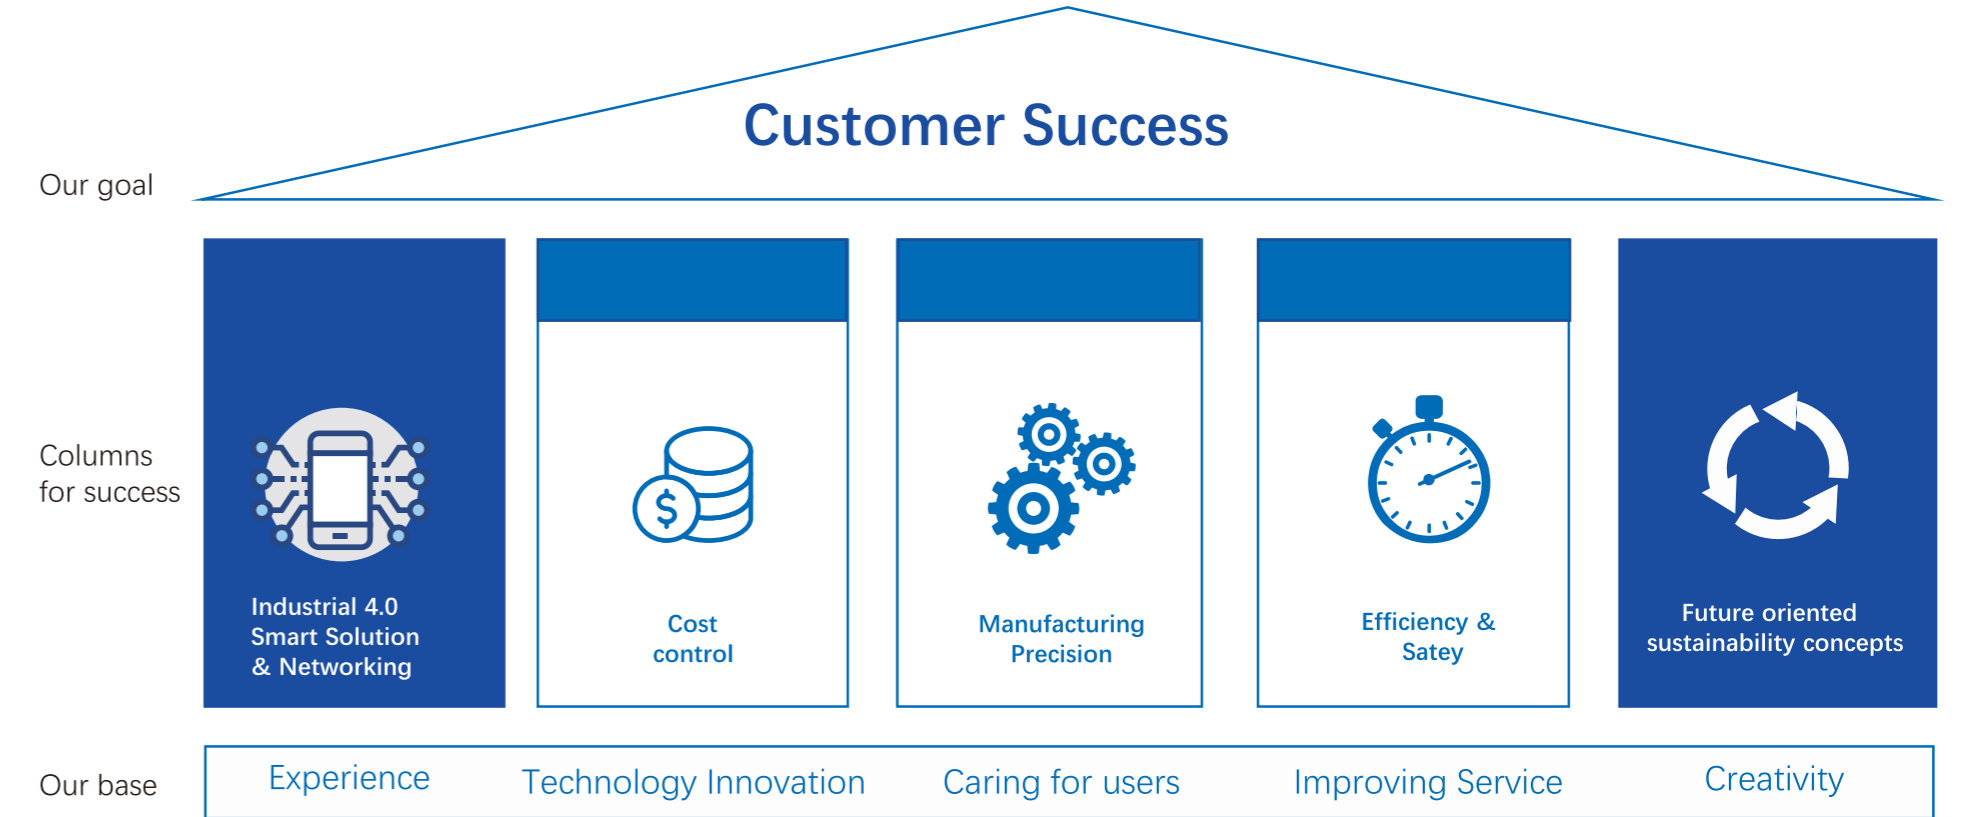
Customer Success

Our goal

Columns for success

Industrial 4.0 Smart Solution & Networking

Cost control

Manufacturing Precision

Efficiency & Satey

Future oriented sustainability concepts

Our base

Experience

Technology Innovation

Caring for users

Improving Service

Creativity